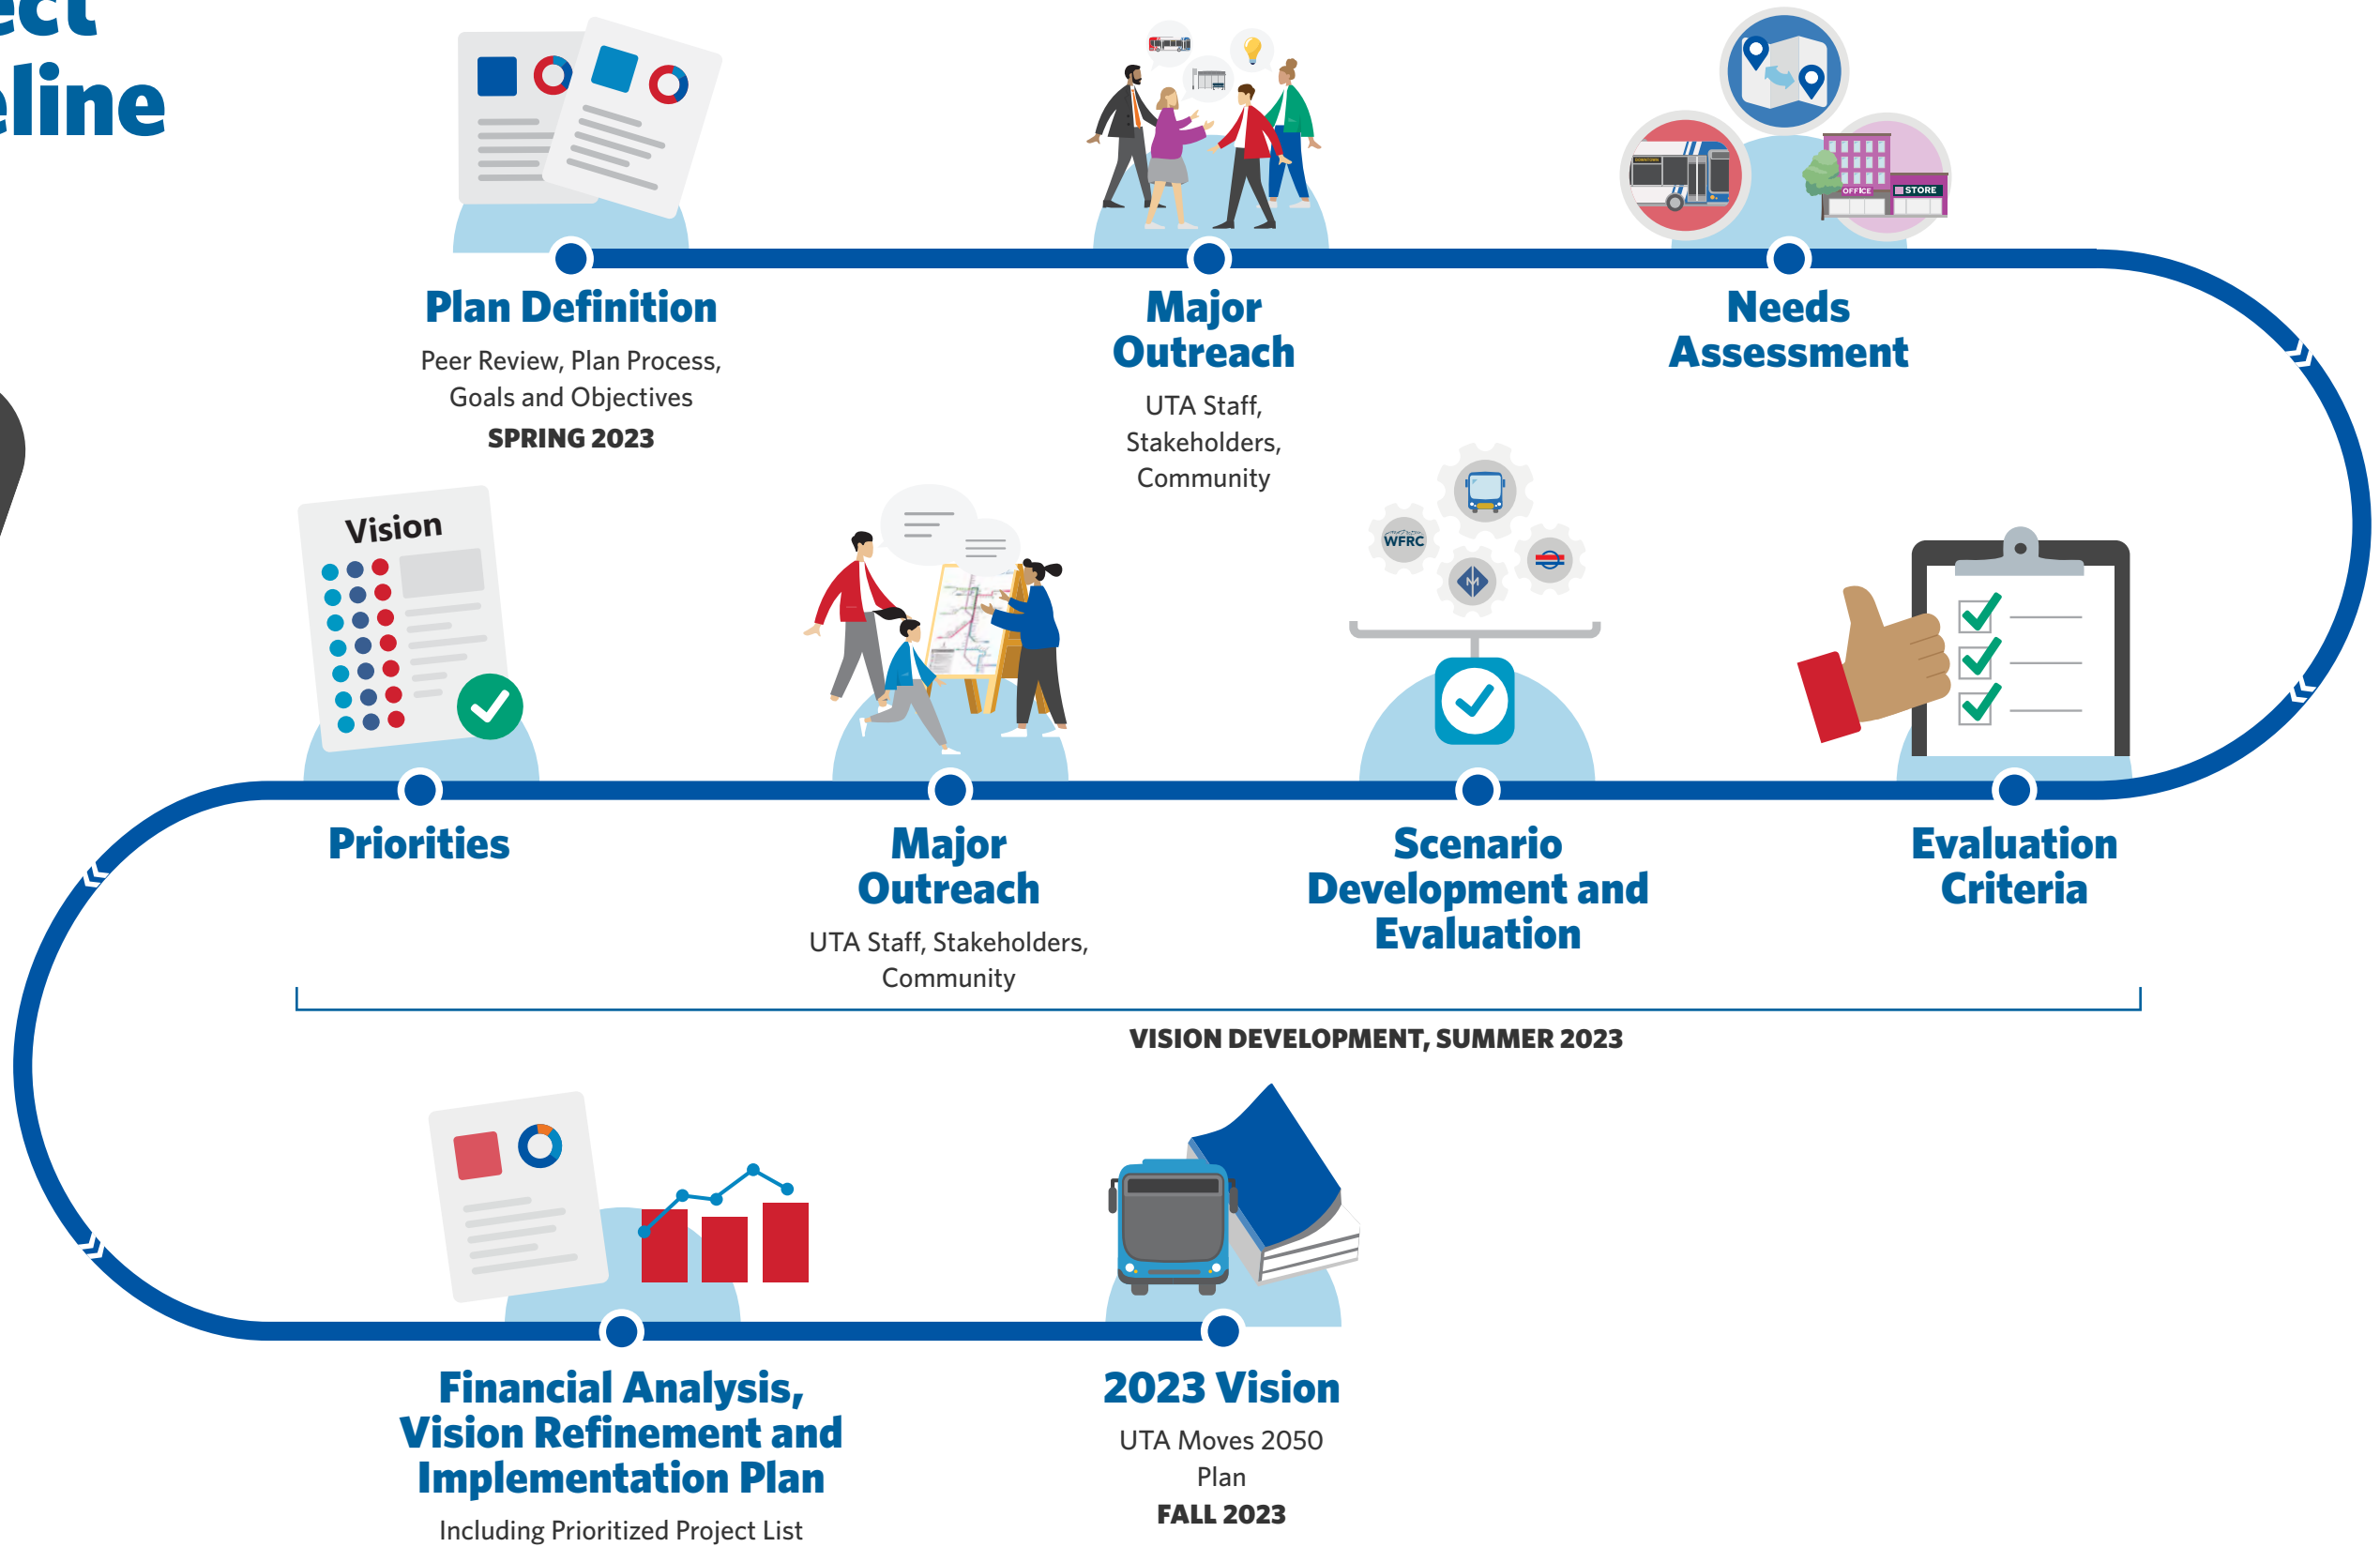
ect
eline

Plan Definition
Peer Review, Plan Process, Goals and Objectives
SPRING 2023

Major Outreach
UTA Staff, Stakeholders, Community

Needs Assessment

OFFICE
STORE

Vision

WFRC

Priorities

Major Outreach
UTA Staff, Stakeholders, Community

Scenario Development and Evaluation

Evaluation Criteria

VISION DEVELOPMENT, SUMMER 2023

Financial Analysis, Vision Refinement and Implementation Plan
Including Prioritized Project List

2023 Vision
UTA Moves 2050 Plan
FALL 2023